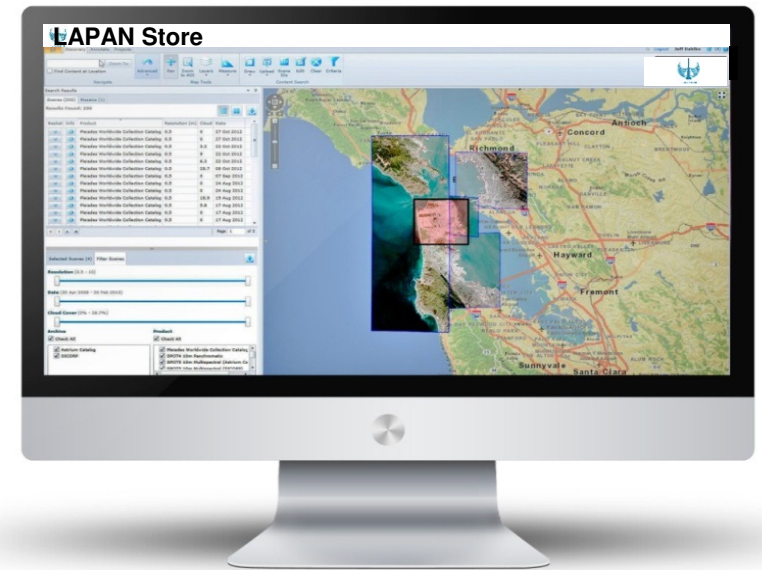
LAPAN Store

Search Results

Scenes

Results Found:

| Basket | Info | Product | Resolution (m) | Cloud | Date |
|---|---|---|---|---|---|
| | | Pleiades Worldwide Collection Catalog | 0.5 | 0 | 27 Oct 2013 |
| | | Pleiades Worldwide Collection Catalog | 0.5 | 0 | 27 Oct 2013 |
| | | Pleiades Worldwide Collection Catalog | 0.5 | 0.2 | 02 Oct 2013 |
| | | Pleiades Worldwide Collection Catalog | 0.5 | 0 | 22 Oct 2013 |
| | | Pleiades Worldwide Collection Catalog | 0.5 | 8.3 | 02 Oct 2013 |
| | | Pleiades Worldwide Collection Catalog | 0.5 | 18.7 | 08 Oct 2013 |
| | | Pleiades Worldwide Collection Catalog | 0.5 | 0 | 07 Sep 2013 |
| | | Pleiades Worldwide Collection Catalog | 0.5 | 0 | 24 Aug 2013 |
| | | Pleiades Worldwide Collection Catalog | 0.5 | 0 | 24 Aug 2013 |
| | | Pleiades Worldwide Collection Catalog | 0.5 | 10.9 | 19 Aug 2013 |
| | | Pleiades Worldwide Collection Catalog | 0.5 | 5.6 | 17 Aug 2013 |
| | | Pleiades Worldwide Collection Catalog | 0.5 | 0 | 17 Aug 2013 |
| | | Pleiades Worldwide Collection Catalog | 0.5 | 0 | 17 Aug 2013 |

Page 1 of 5

Selected Scenes Filter Scenes

Resolution

Date

Cloud Cover

Archive
Check All
Astrium Catalog
DIGORY

Product
Check All
Pleiades Worldwide Collection Catalog
SPOT4 10m Panchromatic
SPOT5 10m Multispectral
SPOT5 10m Multispectral

Concord
Richmond
Hayward
Fremont
Sunnyvale
Santa Clara
Antioch